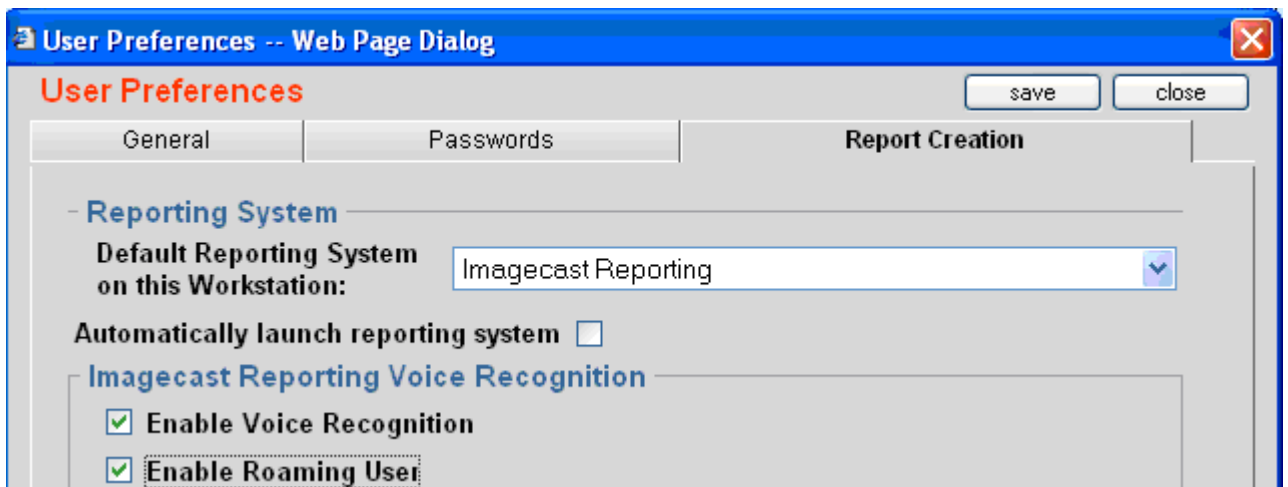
User Preferences -- Web Page Dialog

User Preferences

save close

General | Passwords | Report Creation

Reporting System

Default Reporting System on this Workstation: Imagecast Reporting

Automatically launch reporting system

Imagecast Reporting Voice Recognition

Enable Voice Recognition

Enable Roaming User